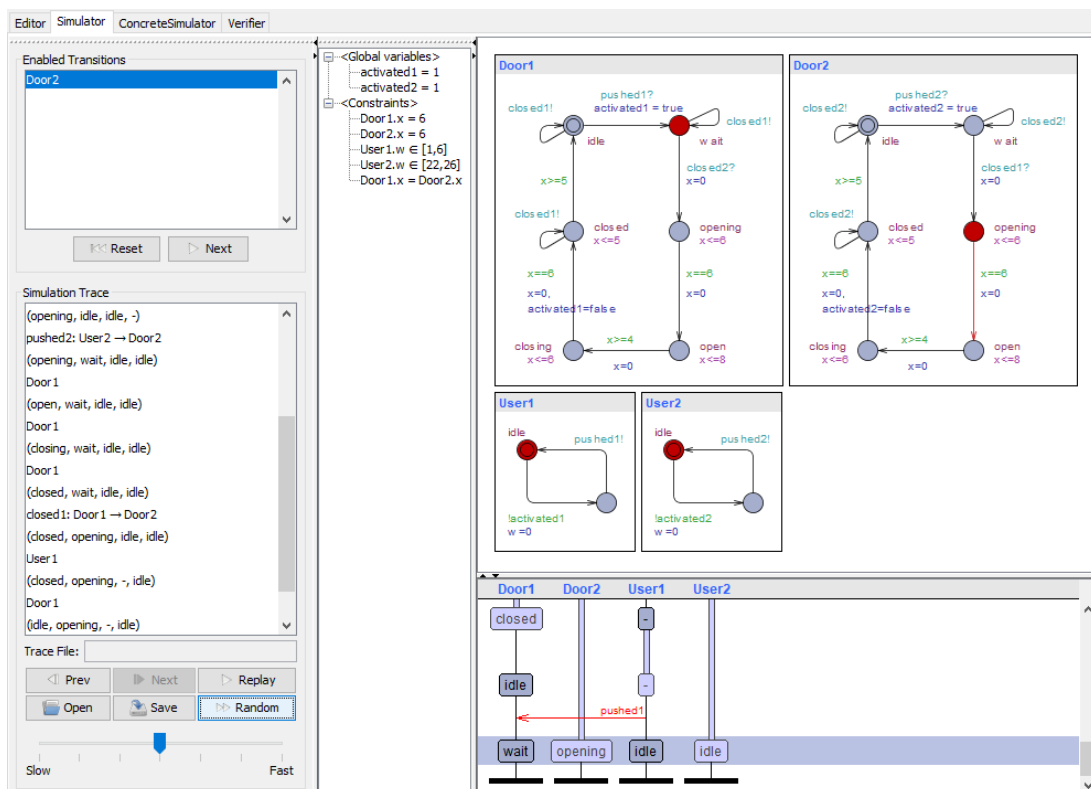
Editor Simulator ConcreteSimulator Verifier

Enabled Transitions

Door2

Reset Next

Simulation Trace

(opening, idle, idle, -)
pushed2: User2 → Door2
(opening, wait, idle, idle)
Door1
(open, wait, idle, idle)
Door1
(closing, wait, idle, idle)
Door1
(closed, wait, idle, idle)
closed1: Door1 → Door2
(closed, opening, idle, idle)
User1
(closed, opening, -, idle)
Door1
(idle, opening, -, idle)

Trace File:

Prev Next Replay
Open Save Random

Slow Fast

<Global variables>
activated1 = 1
activated2 = 1
<Constraints>
Door1.x = 6
Door2.x = 6
User1.w ∈ [1,6]
User2.w ∈ [22,26]
Door1.x = Door2.x

Door1

pushed1?
activated1 = true
closed1!
idle
wait
closed1!
closed2?
x=0
x>=5
closed1!
closed
x<=5
opening
x<=6
x==6
x==6
x=0,
activated1=false
x=0
closing
x<=6
x>=4
open
x<=8
x=0

Door2

pushed2?
activated2 = true
closed2!
idle
wait
closed2!
closed1?
x=0
x>=5
closed2!
closed
x<=5
opening
x<=6
x==6
x==6
x=0,
activated2=false
x=0
closing
x<=6
x>=4
open
x<=8
x=0

User1

idle
pushed1!
!activated1
w =0

User2

idle
pushed2!
!activated2
w =0

Door1 Door2 User1 User2
closed
-
idle
-
pushed1
wait opening idle idle